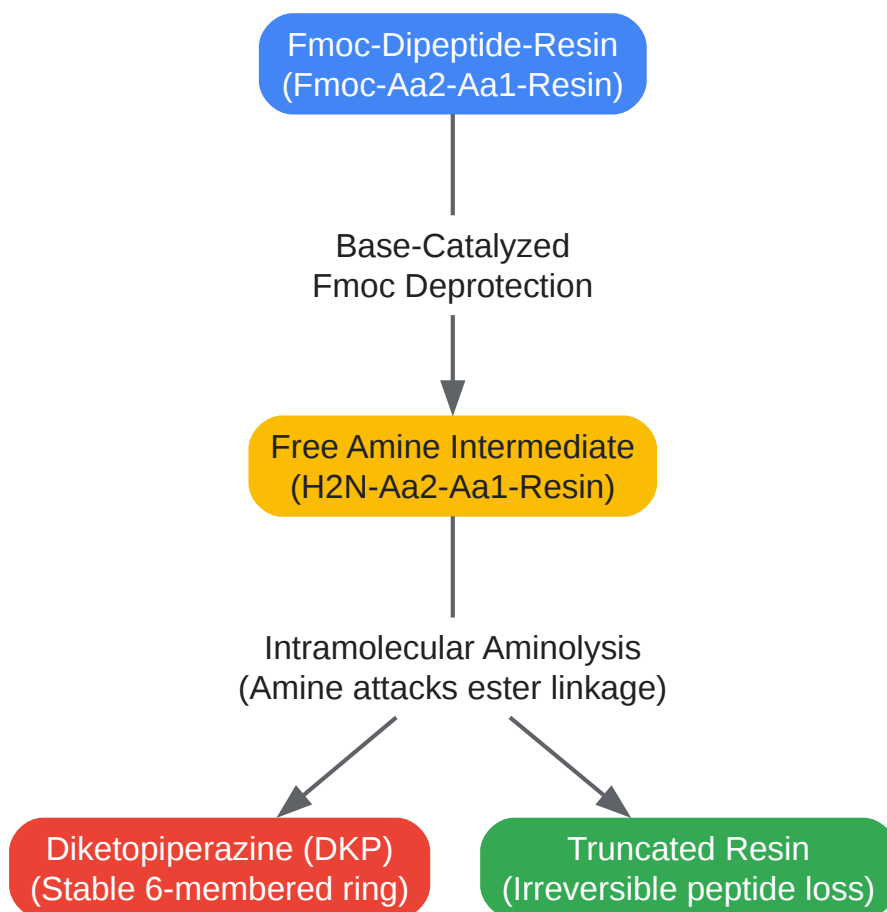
Fmoc-Dipeptide-Resin
(Fmoc-Aa2-Aa1-Resin)

Base-Catalyzed
Fmoc Deprotection

Free Amine Intermediate
(H2N-Aa2-Aa1-Resin)

Intramolecular Aminolysis
(Amine attacks ester linkage)

Diketopiperazine (DKP)
(Stable 6-membered ring)

Truncated Resin
(Irreversible peptide loss)